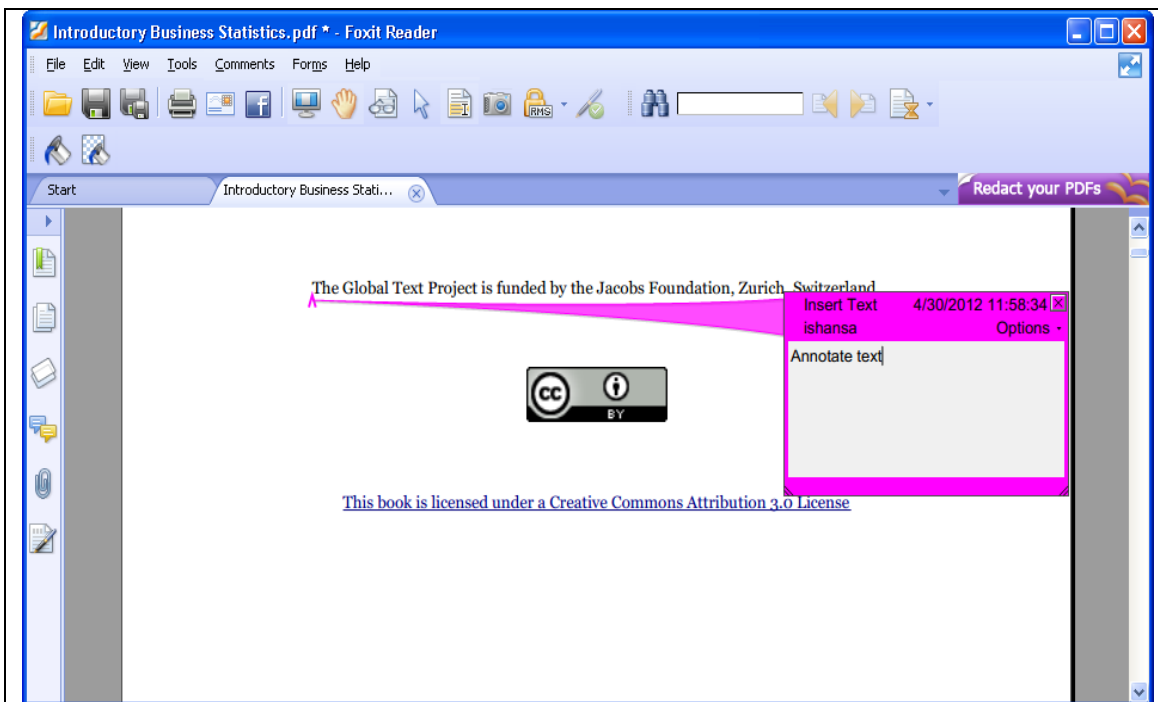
Introductory Business Statistics.pdf * - Foxit Reader

File Edit View Tools Comments Forms Help

Start

Introductory Business Stati...

Redact your PDFs

The Global Text Project is funded by the Jacobs Foundation, Zurich, Switzerland

Insert Text 4/30/2012 11:58:34
ishansa Options

Annotate text

cc BY

This book is licensed under a Creative Commons Attribution 3.0 License